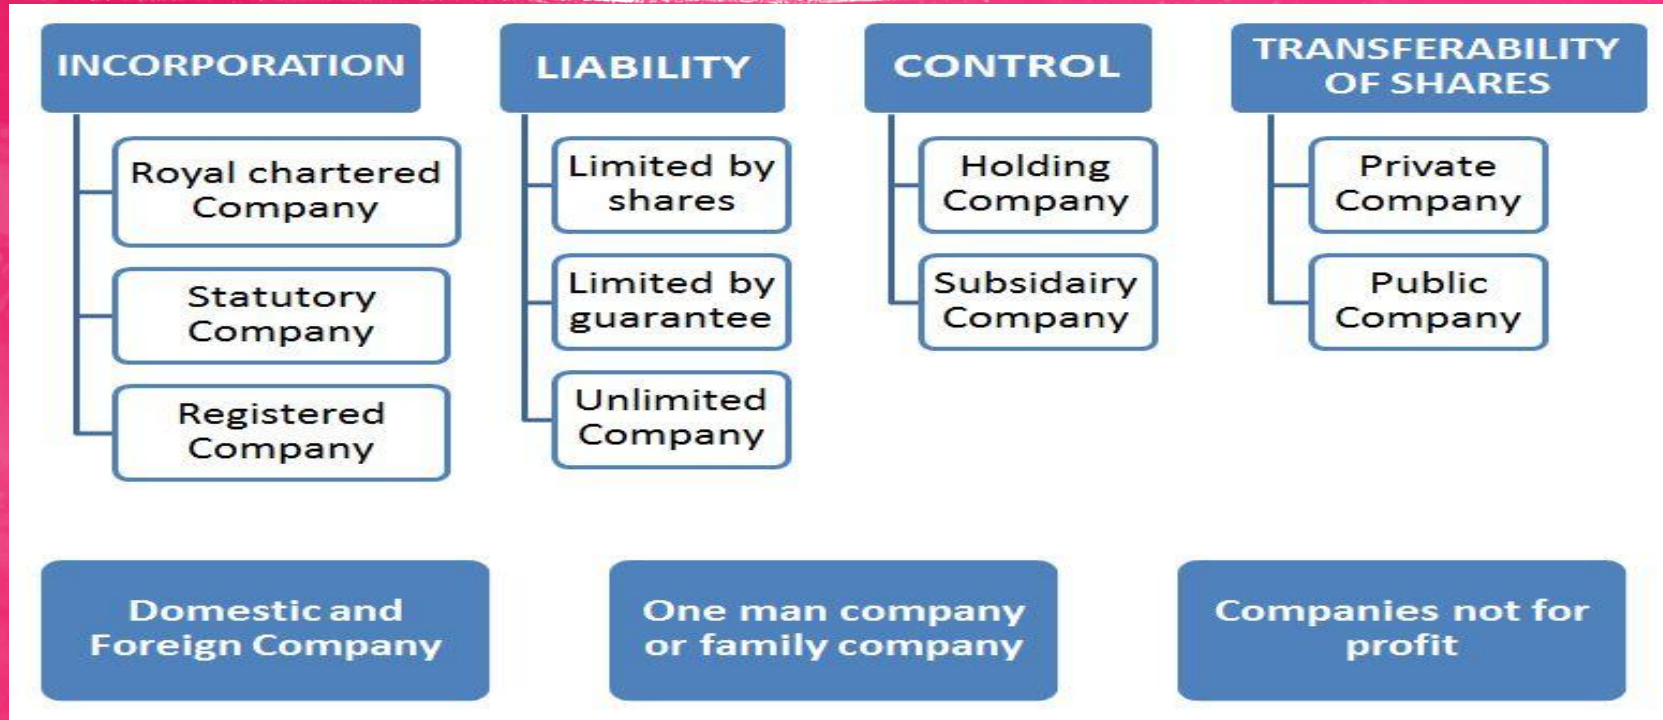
INCORPORATION

Royal chartered Company

Statutory Company

Registered Company

LIABILITY

Limited by shares

Limited by guarantee

Unlimited Company

CONTROL

Holding Company

Subsidairy Company

TRANSFERABILITY OF SHARES

Private Company

Public Company

Domestic and Foreign Company

One man company or family company

Companies not for profit